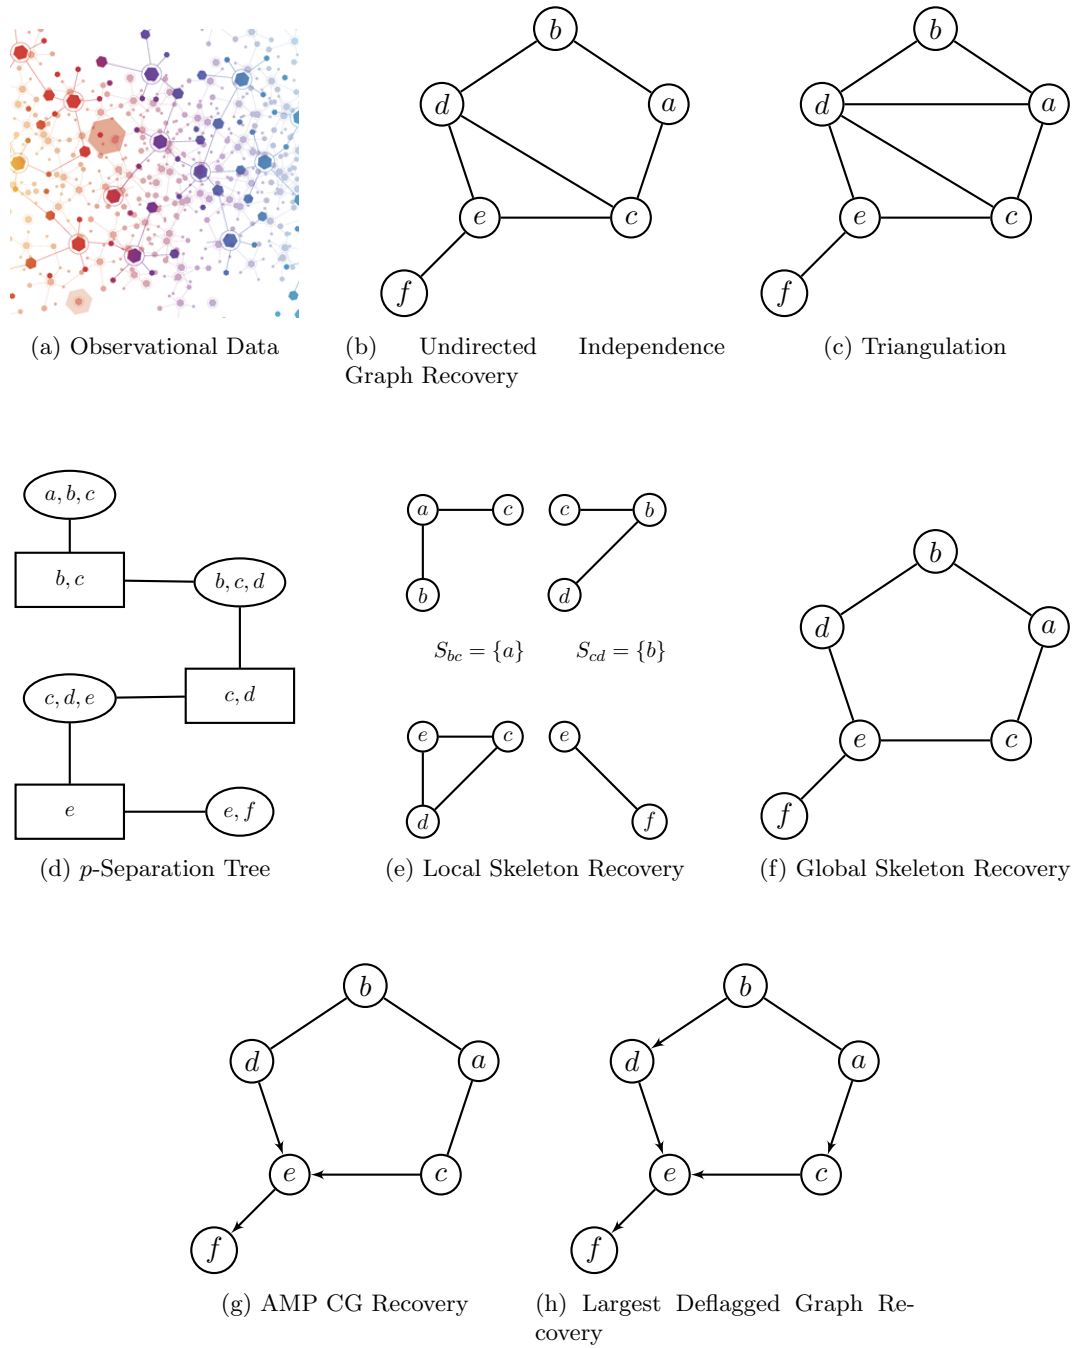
(a) Observational Data

$b$
$d$
$a$
$e$
$c$
$f$

(b) Undirected Independence Graph Recovery

$b$
$d$
$a$
$e$
$c$
$f$

(c) Triangulation

$a, b, c$
$b, c$
$b, c, d$
$c, d, e$
$c, d$
$e$
$e, f$

(d) $p$-Separation Tree

$a$ $c$ $b$
$c$ $b$ $d$

$S_{bc} = \{a\}$ $S_{cd} = \{b\}$

$e$ $c$ $d$
$e$ $f$

(e) Local Skeleton Recovery

$b$
$d$
$a$
$e$
$c$
$f$

(f) Global Skeleton Recovery

$b$
$d$
$a$
$e$
$c$
$f$

(g) AMP CG Recovery

$b$
$d$
$a$
$e$
$c$
$f$

(h) Largest Deflagged Graph Recovery